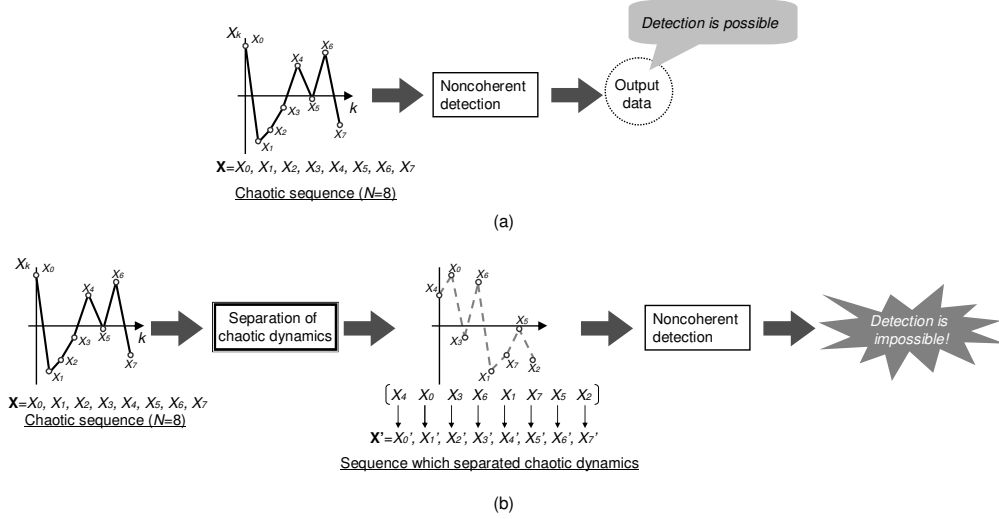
Detection is possible

$X_k$ $X_0$ $X_4$ $X_6$ $k$ $X_3$ $X_5$ $X_2$ $X_7$ $X_1$

Noncoherent detection

Output data

**X**=$X_0$, $X_1$, $X_2$, $X_3$, $X_4$, $X_5$, $X_6$, $X_7$

Chaotic sequence ($N$=8)

(a)

$X_k$ $X_0$ $X_4$ $X_6$ $X_3$ $X_5$ $k$ $X_2$ $X_7$ $X_1$

Separation of chaotic dynamics

$X_0$ $X_6$ $X_4$ $X_5$ $X_3$ $X_7$ $X_1$ $X_2$

Noncoherent detection

Detection is impossible!

**X**=$X_0$, $X_1$, $X_2$, $X_3$, $X_4$, $X_5$, $X_6$, $X_7$

Chaotic sequence ($N$=8)

$X_4$ $X_0$ $X_3$ $X_6$ $X_1$ $X_7$ $X_5$ $X_2$

**X'**=$X_0'$, $X_1'$, $X_2'$, $X_3'$, $X_4'$, $X_5'$, $X_6'$, $X_7'$

Sequence which separated chaotic dynamics

(b)